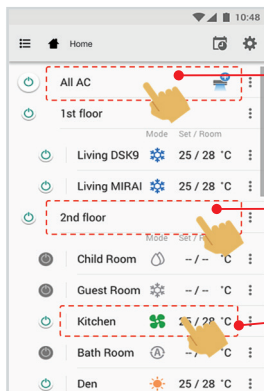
10:48

Home

All AC

1st floor

Mode Set / Room

Living DSK9 25 / 28 °C

Living MIRAI 25 / 28 °C

2nd floor

Mode Set / Room

Child Room -- / -- °C

Guest Room -- / -- °C

Kitchen 25 / 28 °C

Bath Room -- / -- °C

Den -- / -- °C